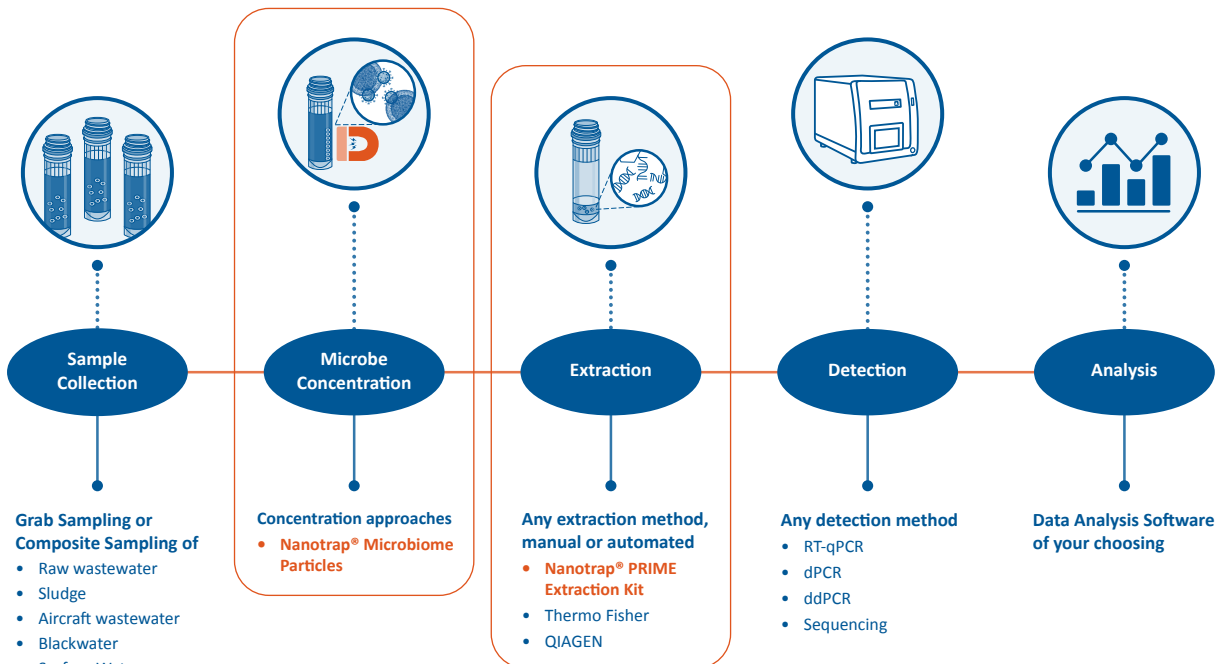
Sample Collection

Microbe Concentration

Extraction

Detection

Analysis

Grab Sampling or Composite Sampling of
- Raw wastewater
- Sludge
- Aircraft wastewater
- Blackwater
- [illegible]

Concentration approaches
- Nanotrap® Microbiome Particles

Any extraction method, manual or automated
- Nanotrap® PRIME Extraction Kit
- Thermo Fisher
- QIAGEN

Any detection method
- RT-qPCR
- dPCR
- ddPCR
- Sequencing

Data Analysis Software of your choosing